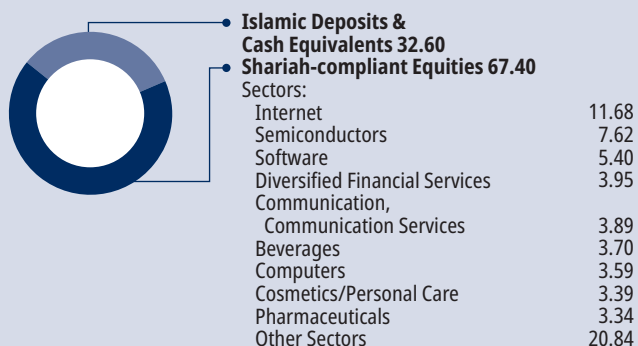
Islamic Deposits & Cash Equivalents 32.60
Shariah-compliant Equities 67.40
Sectors:

| | |
|---|---|
| Internet | 11.68 |
| Semiconductors | 7.62 |
| Software | 5.40 |
| Diversified Financial Services | 3.95 |
| Communication, Communication Services | 3.89 |
| Beverages | 3.70 |
| Computers | 3.59 |
| Cosmetics/Personal Care | 3.39 |
| Pharmaceuticals | 3.34 |
| Other Sectors | 20.84 |